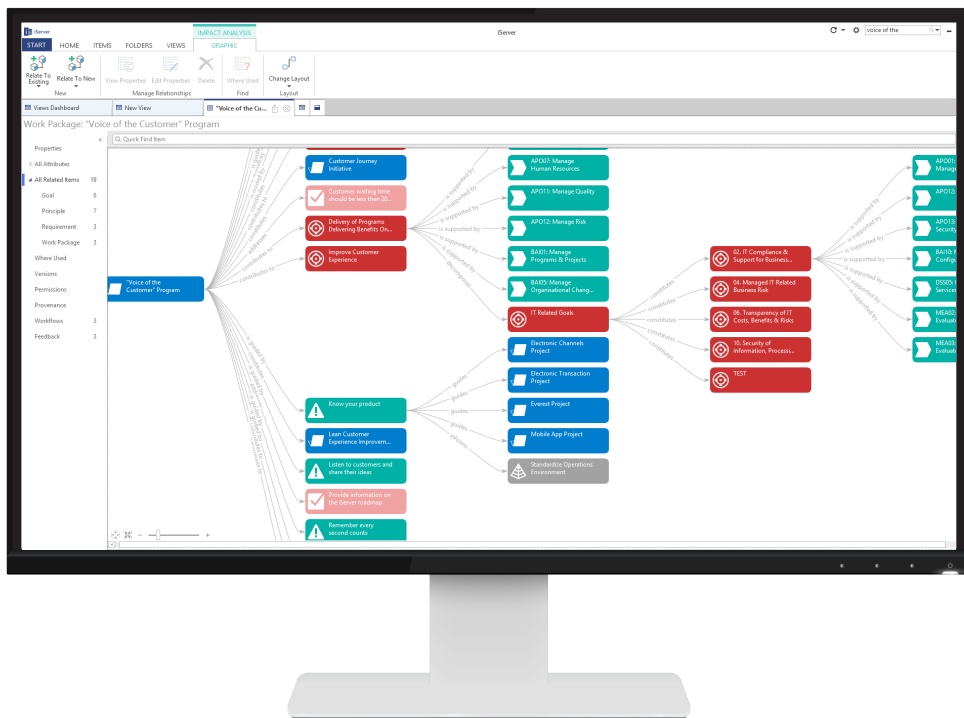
iServer

IMPACT ANALYSIS

START HOME ITEMS FOLDERS VIEWS GRAPHIC

iServer

voice of the

Relate To Existing
Relate To New
New

View Properties
Edit Properties
Delete
Manage Relationships

Where Used
Find

Change Layout
Layout

Views Dashboard
New View
"Voice of the Cu...

Work Package: "Voice of the Customer" Program

Quick Find Item

Properties
All Attributes
All Related Items 19
Goal 6
Principle 7
Requirement 3
Work Package 3
Where Used
Versions
Permissions
Provenance
Workflows 3
Feedback 3

"Voice of the Customer" Program

Customer Journey Initiative

Customer waiting time should be less than 20...

Delivery of Programs Delivering Benefits On...

Improve Customer Experience

APO07: Manage Human Resources

APO11: Manage Quality

APO12: Manage Risk

BAI01: Manage Programs & Projects

BAI05: Manage Organisational Chang...

IT Related Goals

02. IT Compliance & Support for Business...

04. Managed IT Related Business Risk

06. Transparency of IT Costs, Benefits & Risks

10. Security of Information, Processi...

TEST

APO01: Manag

APO12:

APO13: Security

BAI10: Configu

DSS05: Services

MEA02: Evaluat

MEA03: Evaluat

Electronic Channels Project

Electronic Transaction Project

Everest Project

Mobile App Project

Standardize Operations Environment

Know your product

Lean Customer Experience Improvem...

Listen to customers and share their ideas

Provide information on the iServer roadmap

Remember every second counts

is supported by
is supported by
is supported by
is supported by
is supported by
decomposes
constitutes
constitutes
constitutes
constitutes
guides
guides
guides
guides
informs
contributes to
contributes to
addresses
contributes to